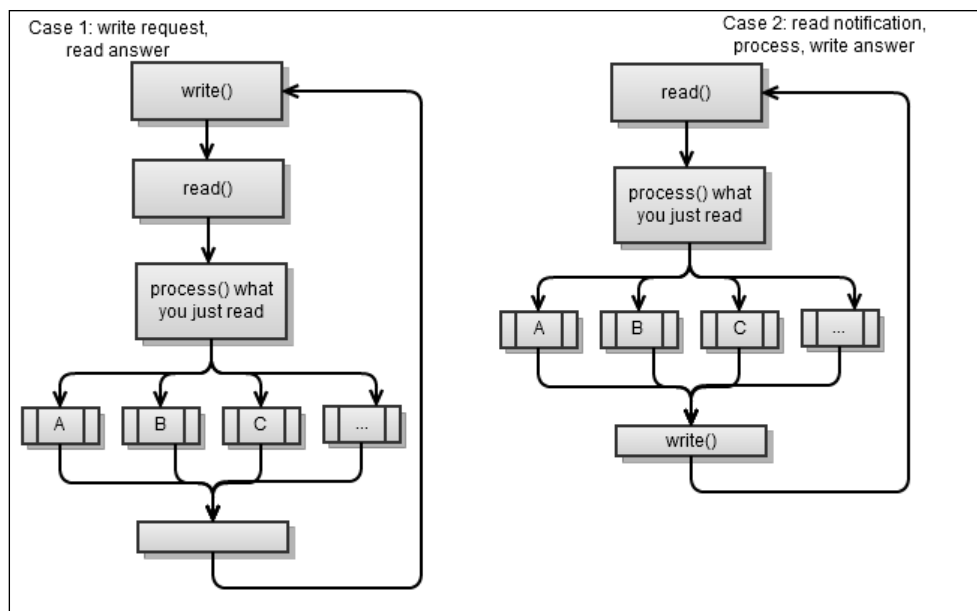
Case 1: write request, read answer

write()

read()

process() what you just read

A

B

C

...

Case 2: read notification, process, write answer

read()

process() what you just read

A

B

C

...

write()